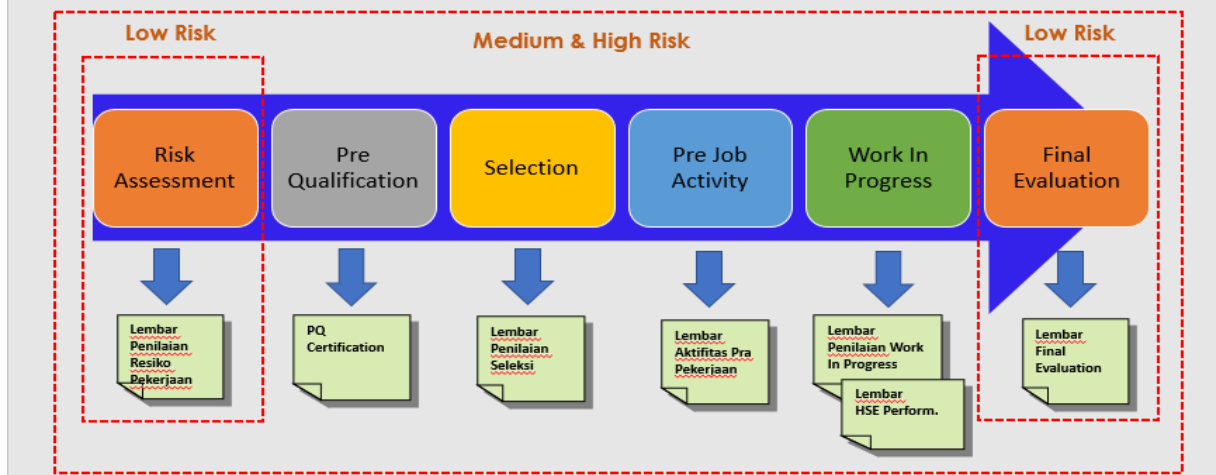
Low Risk

Medium & High Risk

Low Risk

Risk Assessment

Pre Qualification

Selection

Pre Job Activity

Work In Progress

Final Evaluation

Lembar Penilaian Resiko Pekerjaan

PQ Certification

Lembar Penilaian Seleksi

Lembar Aktifitas Pra Pekerjaan

Lembar Penilaian Work In Progress

Lembar HSE Perform.

Lembar Final Evaluation